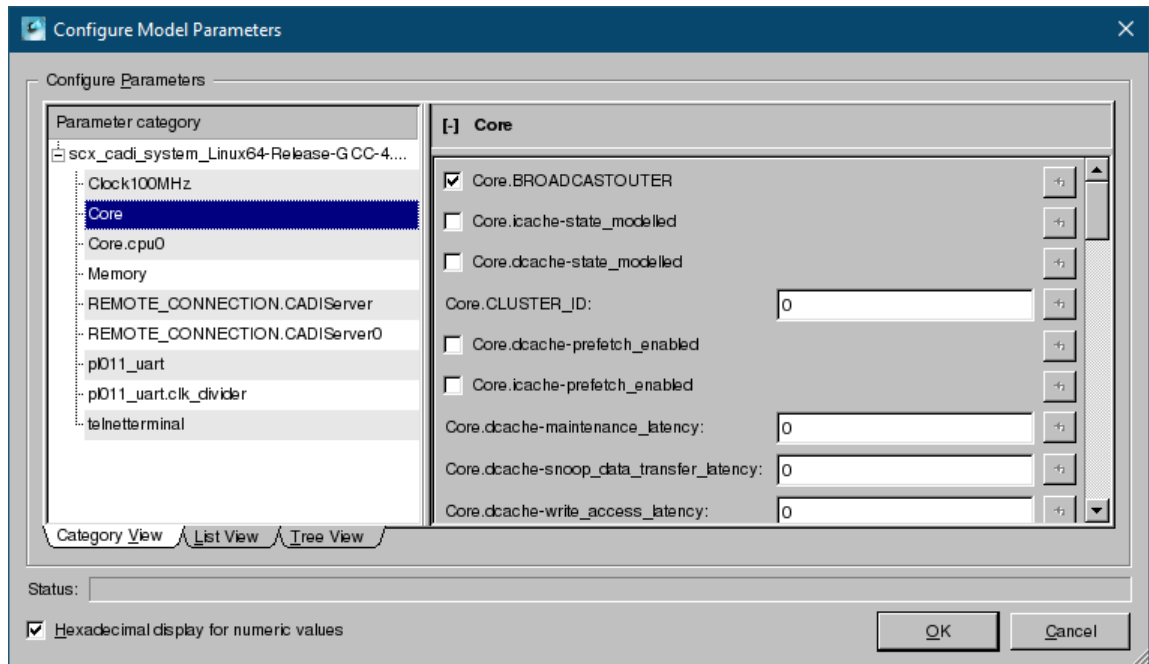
Configure Model Parameters

Configure Parameters

Parameter category

scx_cadi_system_Linux64-Release-GCC-4....

Clock100MHz

Core

Core.cpu0

Memory

REMOTE_CONNECTION.CADIServer

REMOTE_CONNECTION.CADIServer0

pl011_uart

pl011_uart.clk_divider

telnetterminal

Category View

List View

Tree View

[-] Core

Core.BROADCASTOUTER

Core.icache-state_modelled

Core.dcache-state_modelled

Core.CLUSTER_ID: 0

Core.dcache-prefetch_enabled

Core.icache-prefetch_enabled

Core.dcache-maintenance_latency: 0

Core.dcache-snoop_data_transfer_latency: 0

Core.dcache-write_access_latency: 0

Status:

Hexadecimal display for numeric values

OK

Cancel